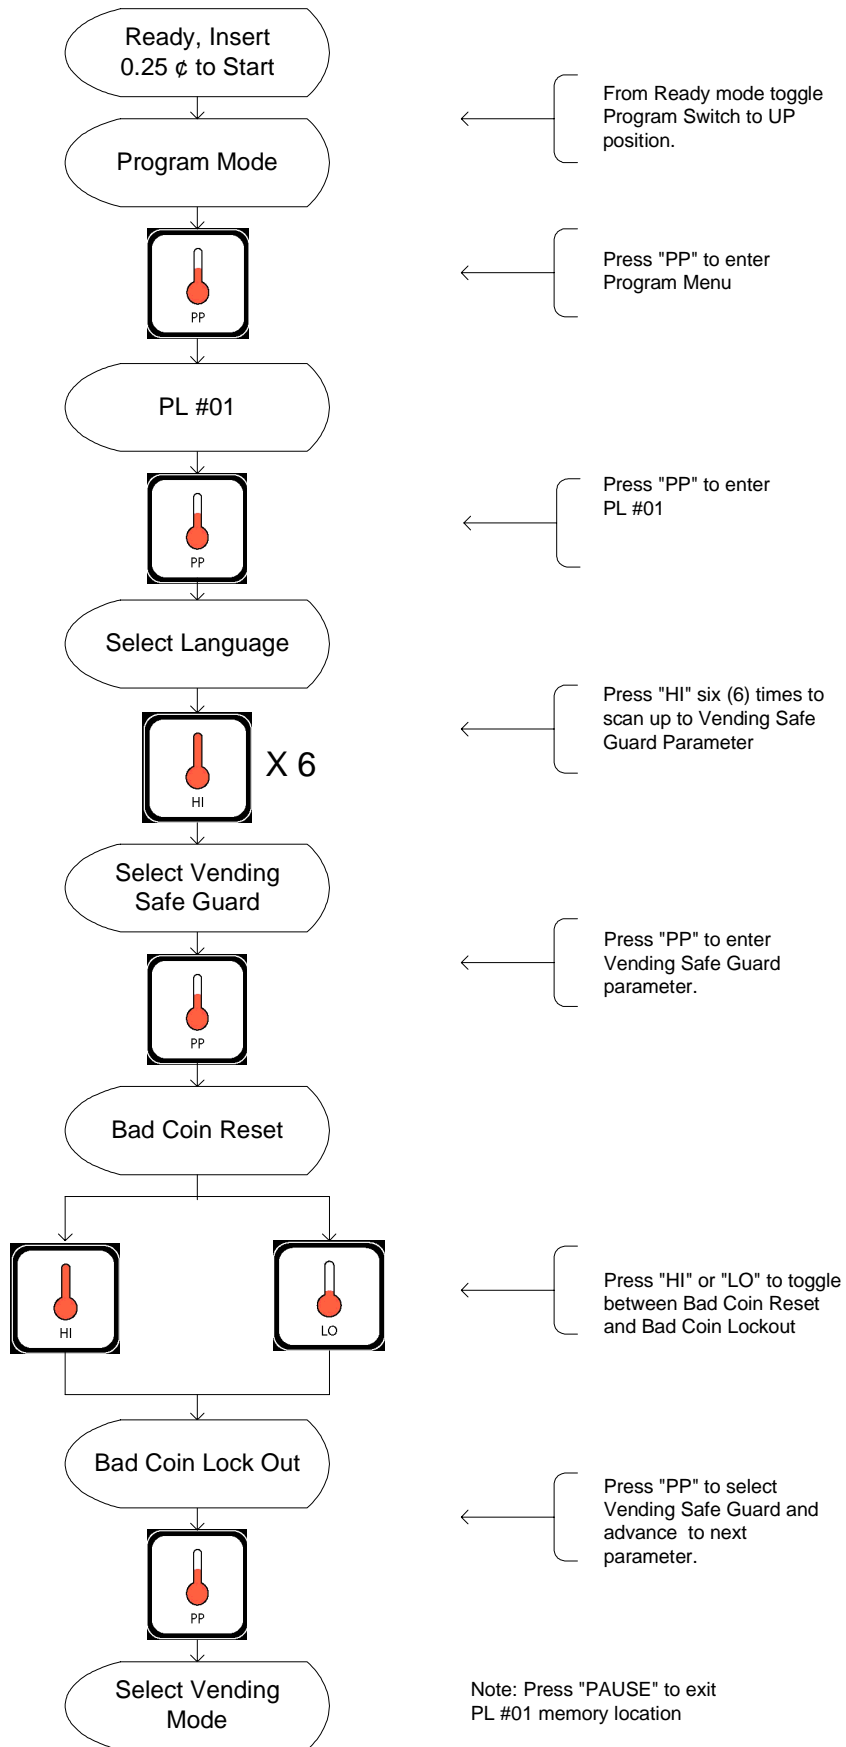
Ready, Insert
0.25 ¢ to Start

From Ready mode toggle Program Switch to UP position.

Program Mode

PP

Press "PP" to enter Program Menu

PL #01

PP

Press "PP" to enter PL #01

Select Language

Press "HI" six (6) times to scan up to Vending Safe Guard Parameter

HI

X 6

Select Vending Safe Guard

PP

Press "PP" to enter Vending Safe Guard parameter.

Bad Coin Reset

HI

LO

Press "HI" or "LO" to toggle between Bad Coin Reset and Bad Coin Lockout

Bad Coin Lock Out

Press "PP" to select Vending Safe Guard and advance to next parameter.

PP

Select Vending Mode

Note: Press "PAUSE" to exit PL #01 memory location